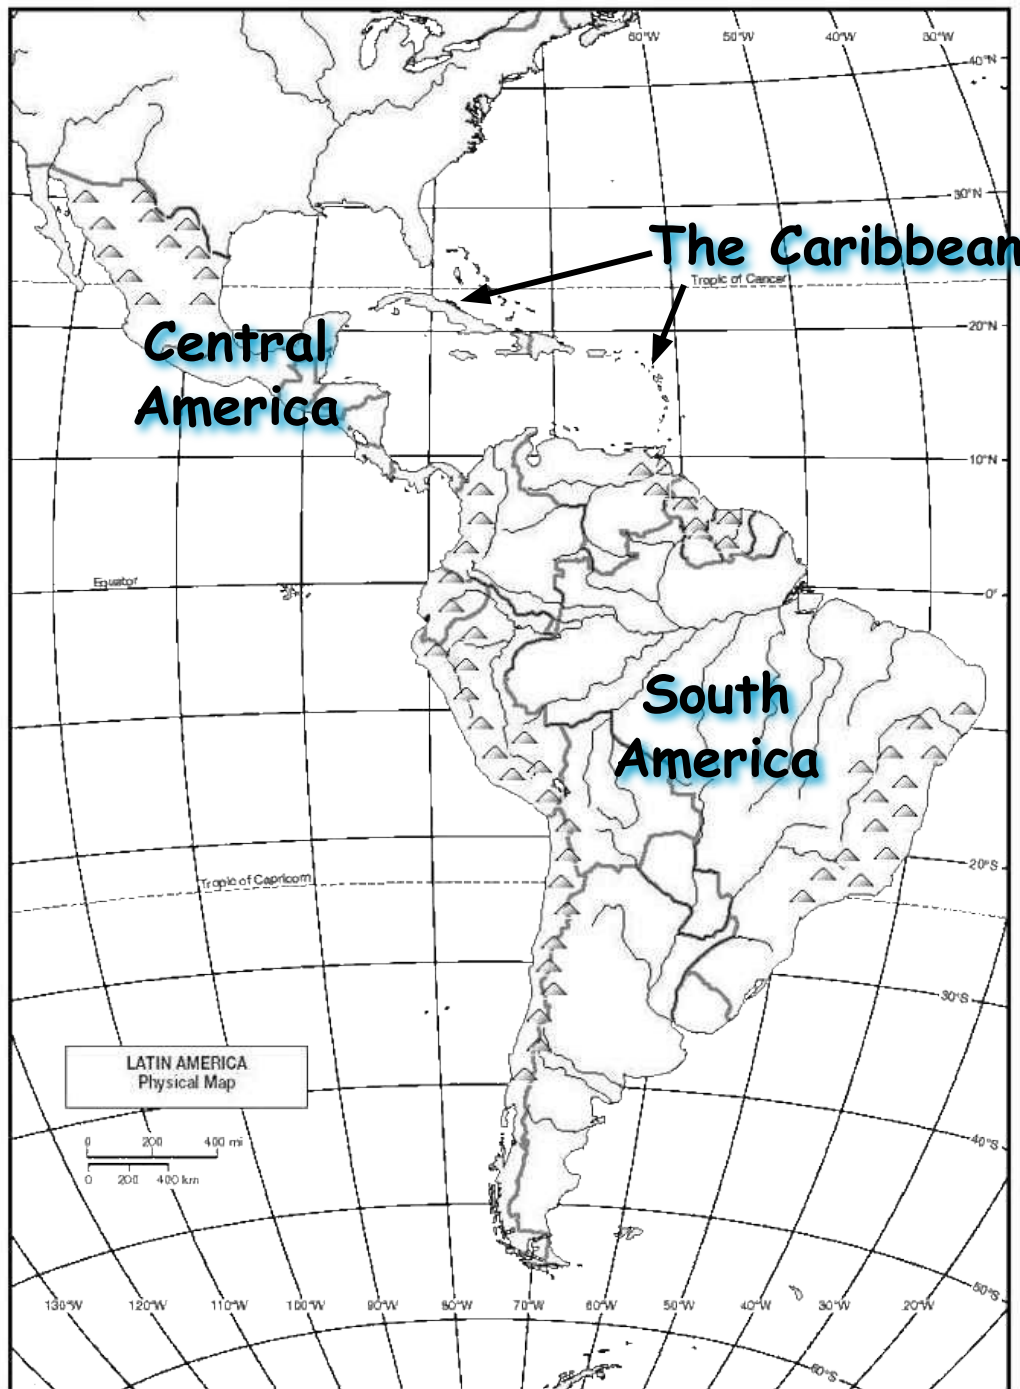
60°W 50°W 40°W 30°W

40°N

30°N

The Caribbean

Tropic of Cancer

20°N

Central America

10°N

Equator

0°

South America

20°S

Tropic of Capricorn

30°S

LATIN AMERICA
Physical Map

0 200 400 mi
0 200 400 km

40°S

50°S

60°S

130°W 120°W 110°W 100°W 90°W 80°W 70°W 60°W 50°W 40°W 30°W 20°W